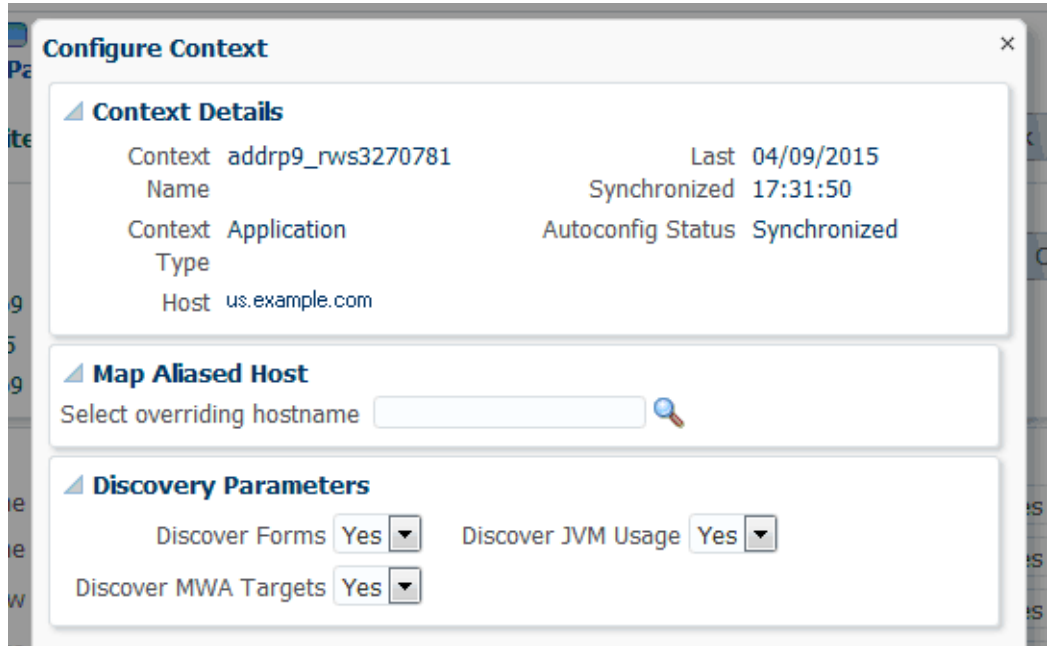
Configure Context

×

Context Details

Context Name addrp9_rws3270781

Last Synchronized 04/09/2015 17:31:50

Context Type Application

Autoconfig Status Synchronized

Host us.example.com

Map Aliased Host

Select overriding hostname

Discovery Parameters

Discover Forms Yes

Discover JVM Usage Yes

Discover MWA Targets Yes